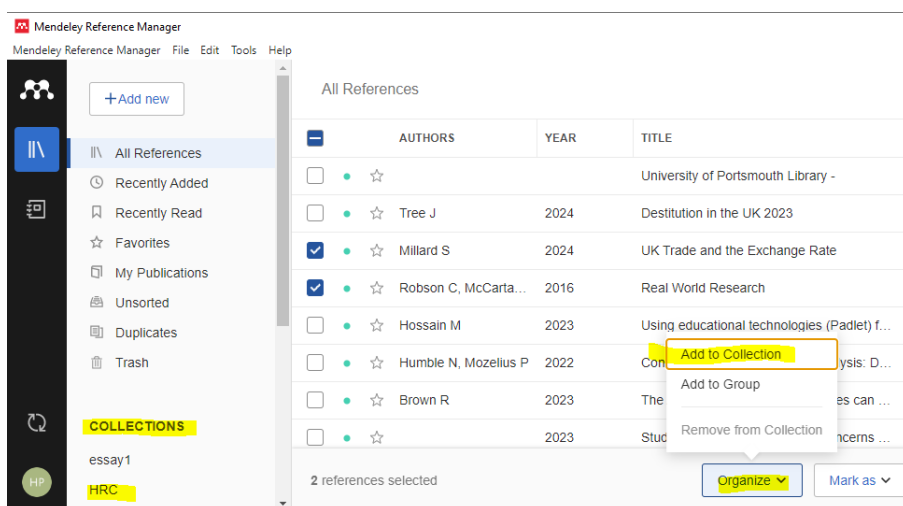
Mendeley Reference Manager
Mendeley Reference Manager File Edit Tools Help

+Add new

All References
Recently Added
Recently Read
Favorites
My Publications
Unsorted
Duplicates
Trash

COLLECTIONS
essay1
HRC

HP

All References

| | | | AUTHORS | YEAR | TITLE |
|---|---|---|---|---|---|
| | | | | | University of Portsmouth Library - |
| | | | Tree J | 2024 | Destitution in the UK 2023 |
| | | | Millard S | 2024 | UK Trade and the Exchange Rate |
| | | | Robson C, McCarta... | 2016 | Real World Research |
| | | | Hossain M | 2023 | Using educational technologies (Padlet) f... |
| | | | Humble N, Mozelius P | 2022 | Con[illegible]ysis: D... |
| | | | Brown R | 2023 | The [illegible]es can ... |
| | | | | 2023 | Stud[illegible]ncerns ... |

Add to Collection
Add to Group
Remove from Collection

2 references selected
Organize
Mark as